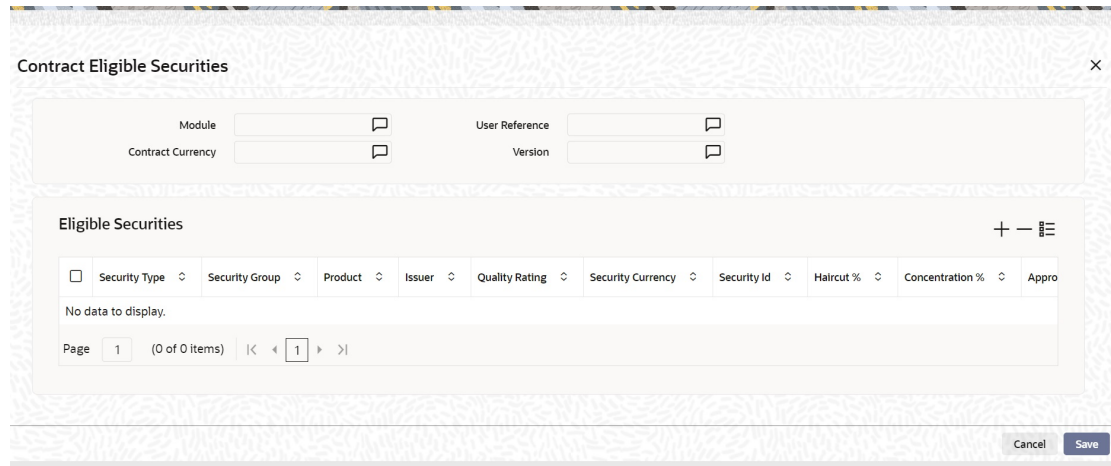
Contract Eligible Securities

Module

Contract Currency

User Reference

Version

Eligible Securities

| Security Type | Security Group | Product | Issuer | Quality Rating | Security Currency | Security Id | Haircut % | Concentration % | Appro |
|---|---|---|---|---|---|---|---|---|---|
| No data to display. | | | | | | | | | |

Page 1 (0 of 0 items) |< ◀ 1 ▶ >|

Cancel Save